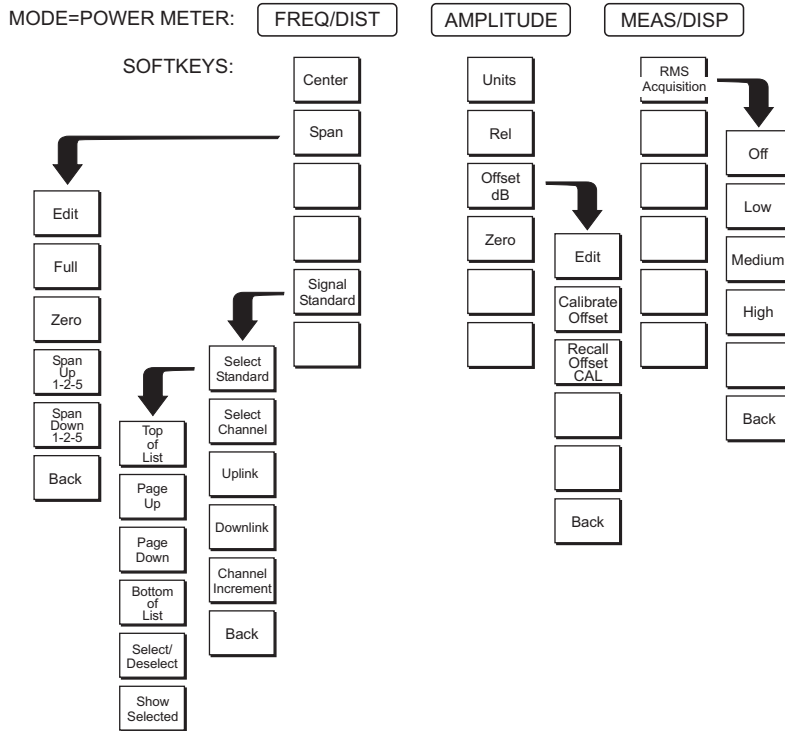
MODE=POWER METER: FREQ/DIST AMPLITUDE MEAS/DISP

SOFTKEYS:

Center

Span

Signal Standard

Edit

Full

Zero

Span Up 1-2-5

Span Down 1-2-5

Back

Select Standard

Select Channel

Uplink

Downlink

Channel Increment

Back

Top of List

Page Up

Page Down

Bottom of List

Select/ Deselect

Show Selected

Units

Rel

Offset dB

Zero

Edit

Calibrate Offset

Recall Offset CAL

Back

RMS Acquisition

Off

Low

Medium

High

Back